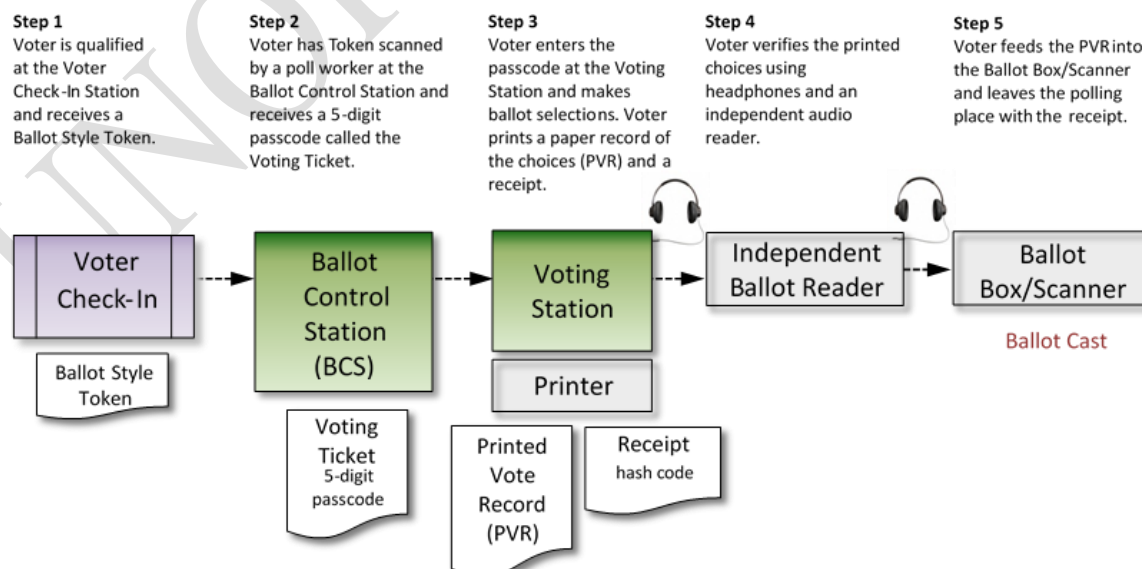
Step 1
Voter is qualified at the Voter Check-In Station and receives a Ballot Style Token.

Step 2
Voter has Token scanned by a poll worker at the Ballot Control Station and receives a 5-digit passcode called the Voting Ticket.

Step 3
Voter enters the passcode at the Voting Station and makes ballot selections. Voter prints a paper record of the choices (PVR) and a receipt.

Step 4
Voter verifies the printed choices using headphones and an independent audio reader.

Step 5
Voter feeds the PVR into the Ballot Box/Scanner and leaves the polling place with the receipt.

Voter Check-In

Ballot Style Token

Ballot Control Station (BCS)

Voting Ticket 5-digit passcode

Voting Station

Printer

Printed Vote Record (PVR)

Receipt hash code

Independent Ballot Reader

Ballot Box/Scanner

Ballot Cast